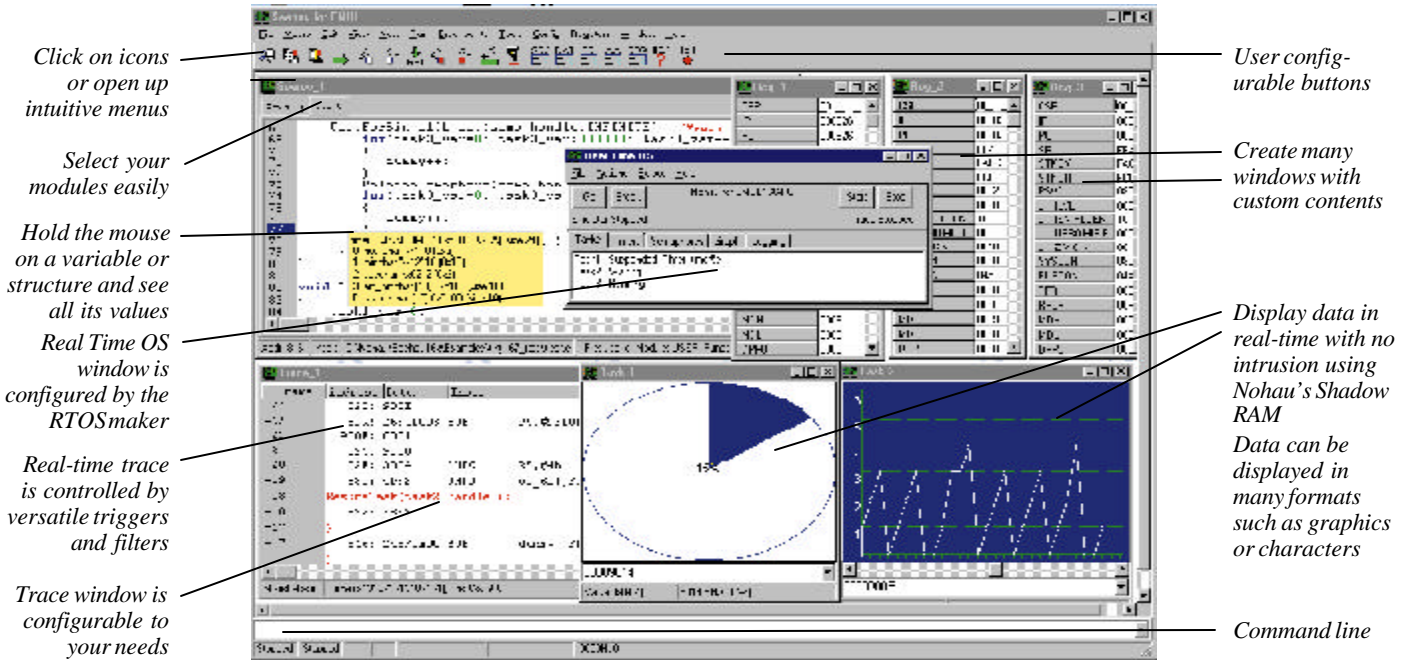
Click on icons or open up intuitive menus

Select your modules easily

Hold the mouse on a variable or structure and see all its values

Real Time OS window is configured by the RTOSmaker

Real-time trace is controlled by versatile triggers and filters

Trace window is configurable to your needs

User configurable buttons

Create many windows with custom contents

Display data in real-time with no intrusion using Nohau's Shadow RAM

Data can be displayed in many formats such as graphics or characters

Command line

15%